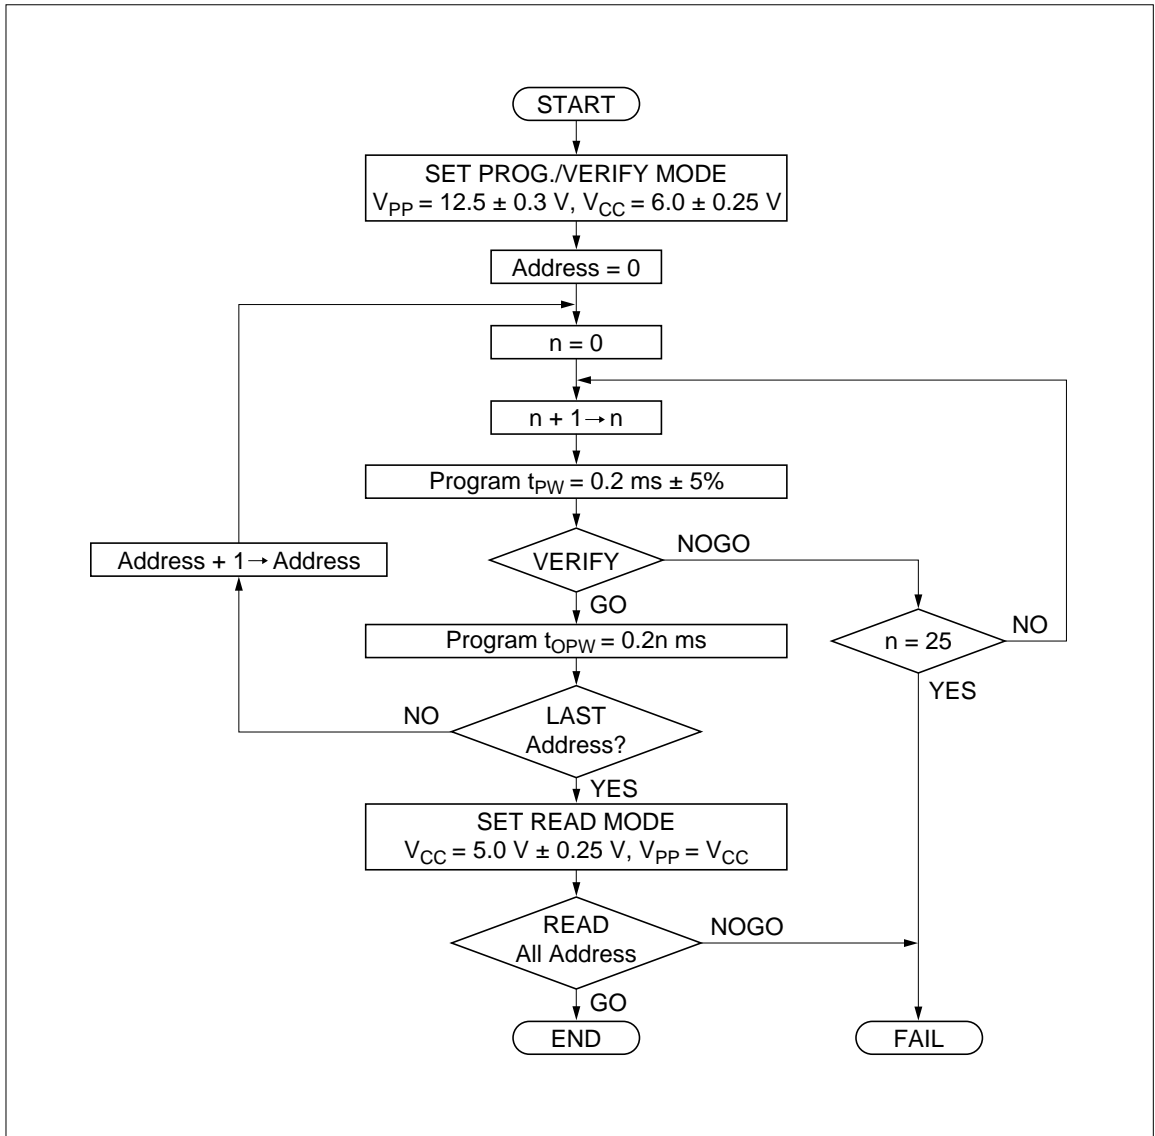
START

SET PROG./VERIFY MODE
$V_{PP}$ = 12.5 ± 0.3 V, $V_{CC}$ = 6.0 ± 0.25 V

Address = 0

n = 0

n + 1 → n

Program $t_{PW}$ = 0.2 ms ± 5%

VERIFY

NOGO

Address + 1 → Address

GO

Program $t_{OPW}$ = 0.2n ms

n = 25

NO

YES

NO

LAST Address?

YES

SET READ MODE
$V_{CC}$ = 5.0 V ± 0.25 V, $V_{PP}$ = $V_{CC}$

READ All Address

NOGO

GO

END

FAIL